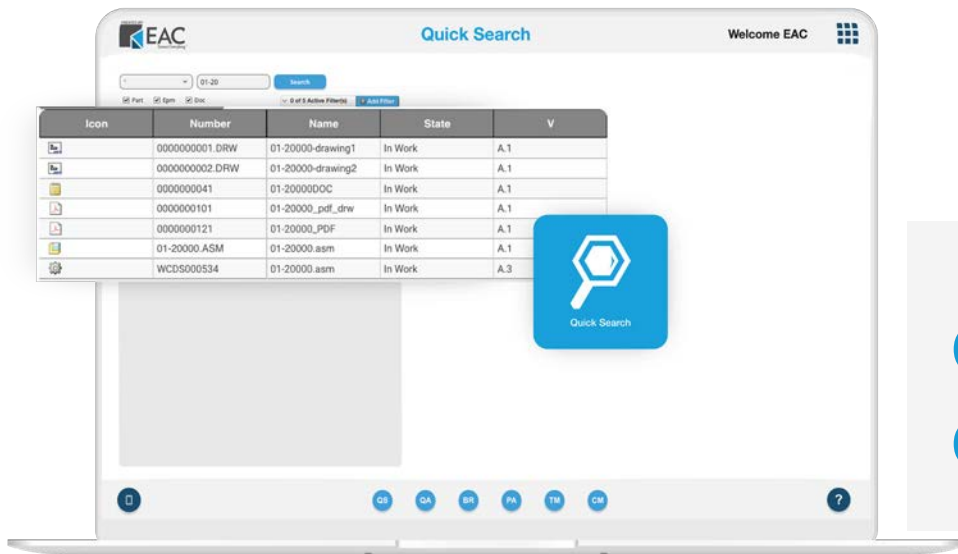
EAC

Quick Search

Welcome EAC

01-20

Search

Part Epm Doc

0 of 5 Active Filter(s)

Add Filter

| Icon | Number | Name | State | V |
|---|---|---|---|---|
| | 0000000001.DRW | 01-20000-drawing1 | In Work | A.1 |
| | 0000000002.DRW | 01-20000-drawing2 | In Work | A.1 |
| | 0000000041 | 01-20000DOC | In Work | A.1 |
| | 0000000101 | 01-20000_pdf_drw | In Work | A.1 |
| | 0000000121 | 01-20000_PDF | In Work | A.1 |
| | 01-20000.ASM | 01-20000.asm | In Work | A.1 |
| | WCDS000534 | 01-20000.asm | In Work | A.3 |

Quick Search

QS QA BR PA TM CM

?